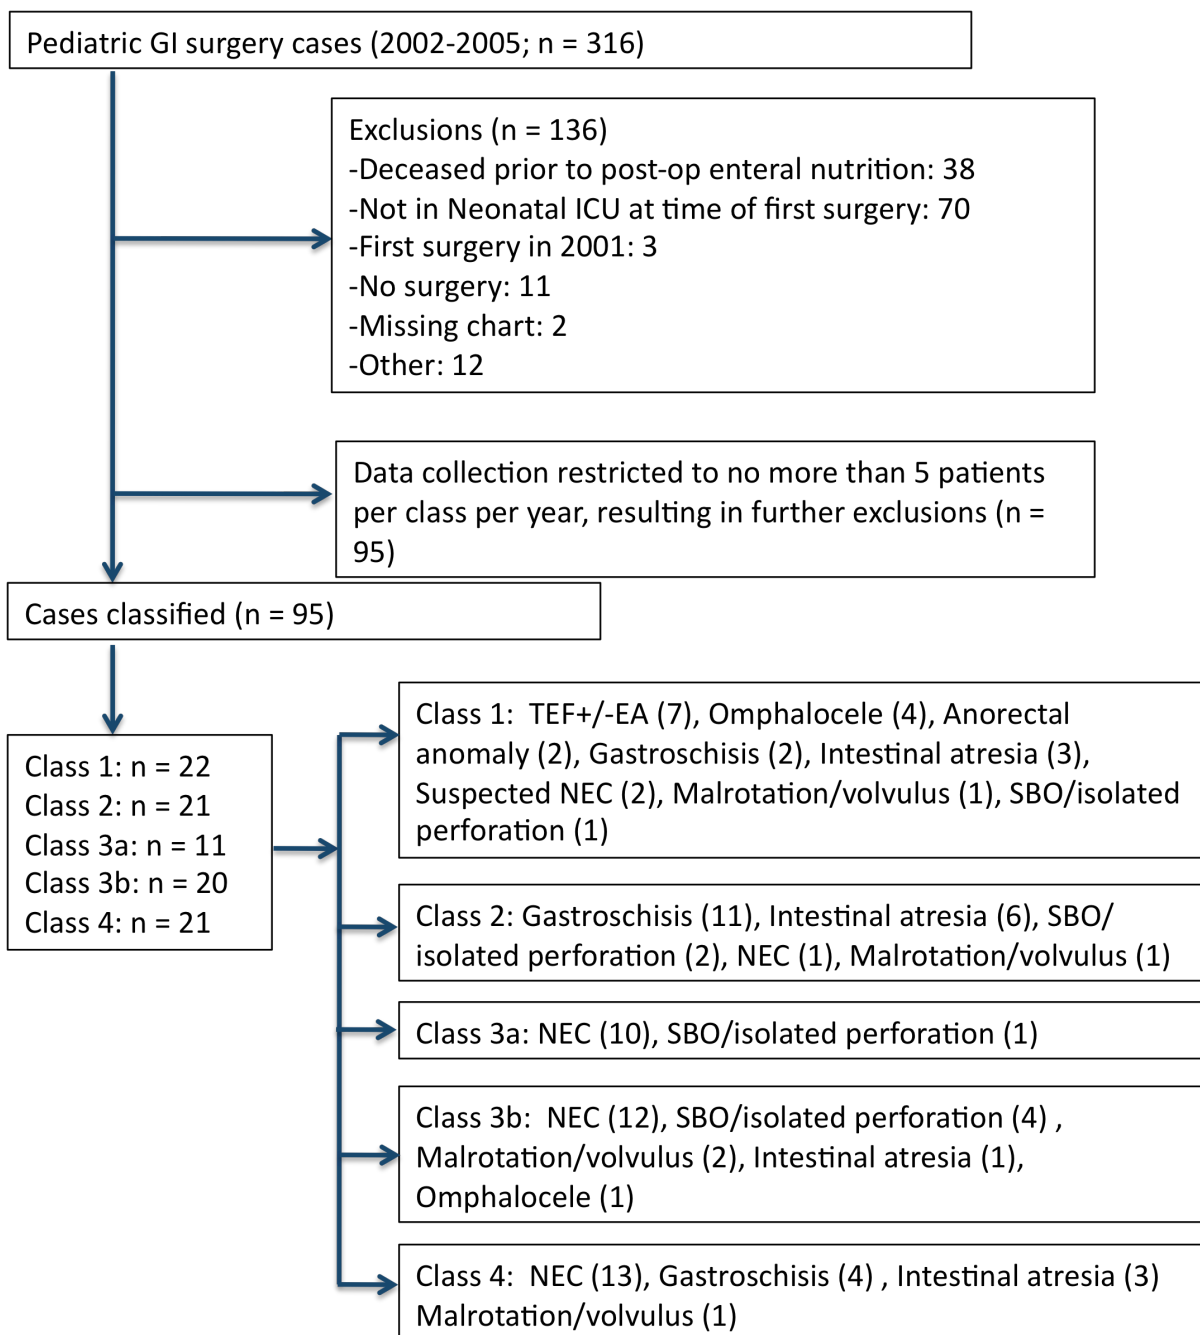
Pediatric GI surgery cases (2002-2005; n = 316)

Exclusions (n = 136)
-Deceased prior to post-op enteral nutrition: 38
-Not in Neonatal ICU at time of first surgery: 70
-First surgery in 2001: 3
-No surgery: 11
-Missing chart: 2
-Other: 12

Data collection restricted to no more than 5 patients per class per year, resulting in further exclusions (n = 95)

Cases classified (n = 95)

Class 1: n = 22
Class 2: n = 21
Class 3a: n = 11
Class 3b: n = 20
Class 4: n = 21

Class 1: TEF+/-EA (7), Omphalocele (4), Anorectal anomaly (2), Gastroschisis (2), Intestinal atresia (3), Suspected NEC (2), Malrotation/volvulus (1), SBO/isolated perforation (1)

Class 2: Gastroschisis (11), Intestinal atresia (6), SBO/isolated perforation (2), NEC (1), Malrotation/volvulus (1)

Class 3a: NEC (10), SBO/isolated perforation (1)

Class 3b: NEC (12), SBO/isolated perforation (4) , Malrotation/volvulus (2), Intestinal atresia (1), Omphalocele (1)

Class 4: NEC (13), Gastroschisis (4) , Intestinal atresia (3) Malrotation/volvulus (1)